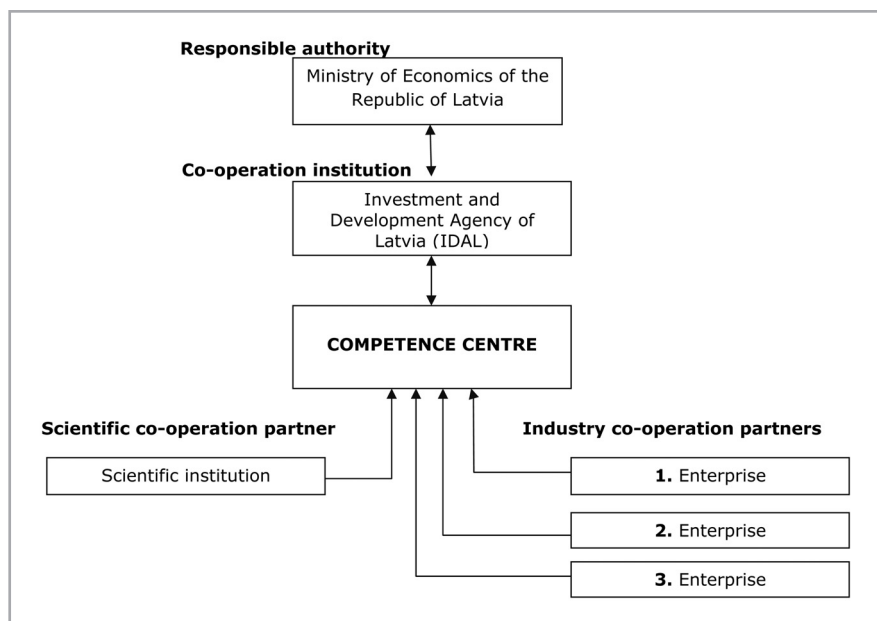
Responsible authority

Ministry of Economics of the Republic of Latvia

Co-operation institution

Investment and Development Agency of Latvia (IDAL)

COMPETENCE CENTRE

Scientific co-operation partner

Industry co-operation partners

Scientific institution

1. Enterprise

2. Enterprise

3. Enterprise